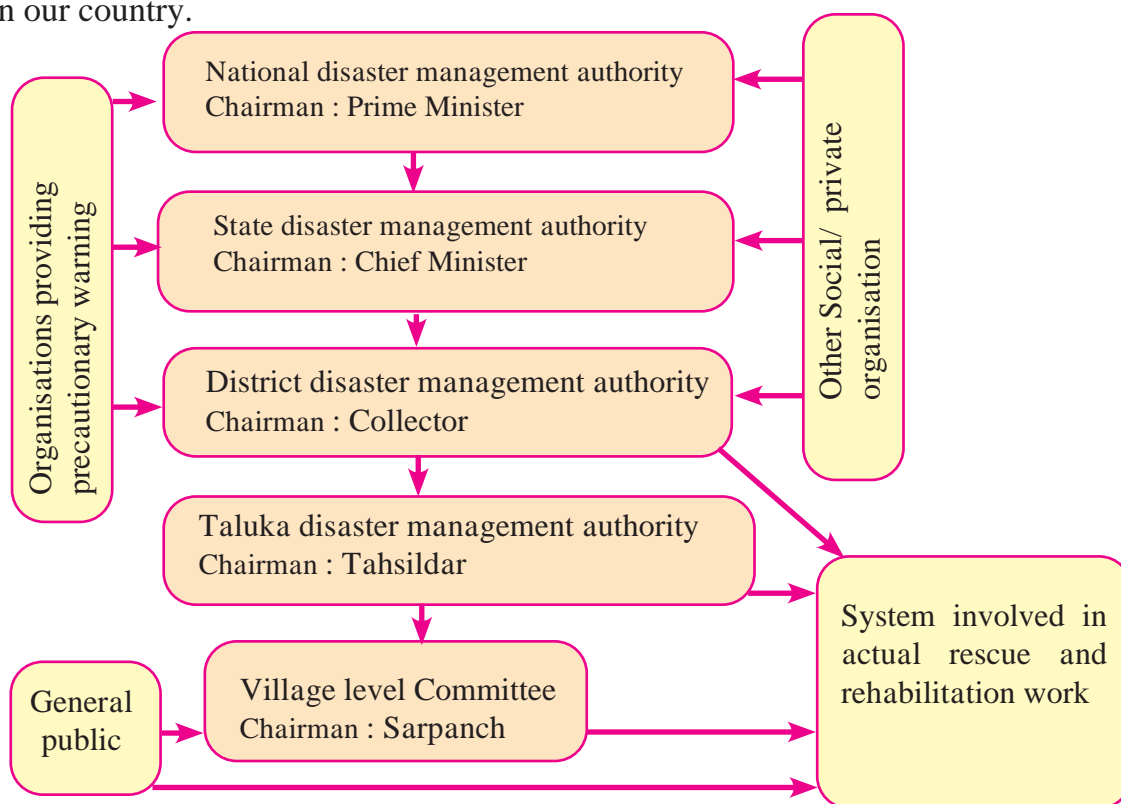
n our country.

Organisations providing precautionary warning

National disaster management authority
Chairman : Prime Minister

State disaster management authority
Chairman : Chief Minister

District disaster management authority
Chairman : Collector

Taluka disaster management authority
Chairman : Tahsildar

Village level Committee
Chairman : Sarpanch

Other Social/ private organisation

General public

System involved in actual rescue and rehabilitation work